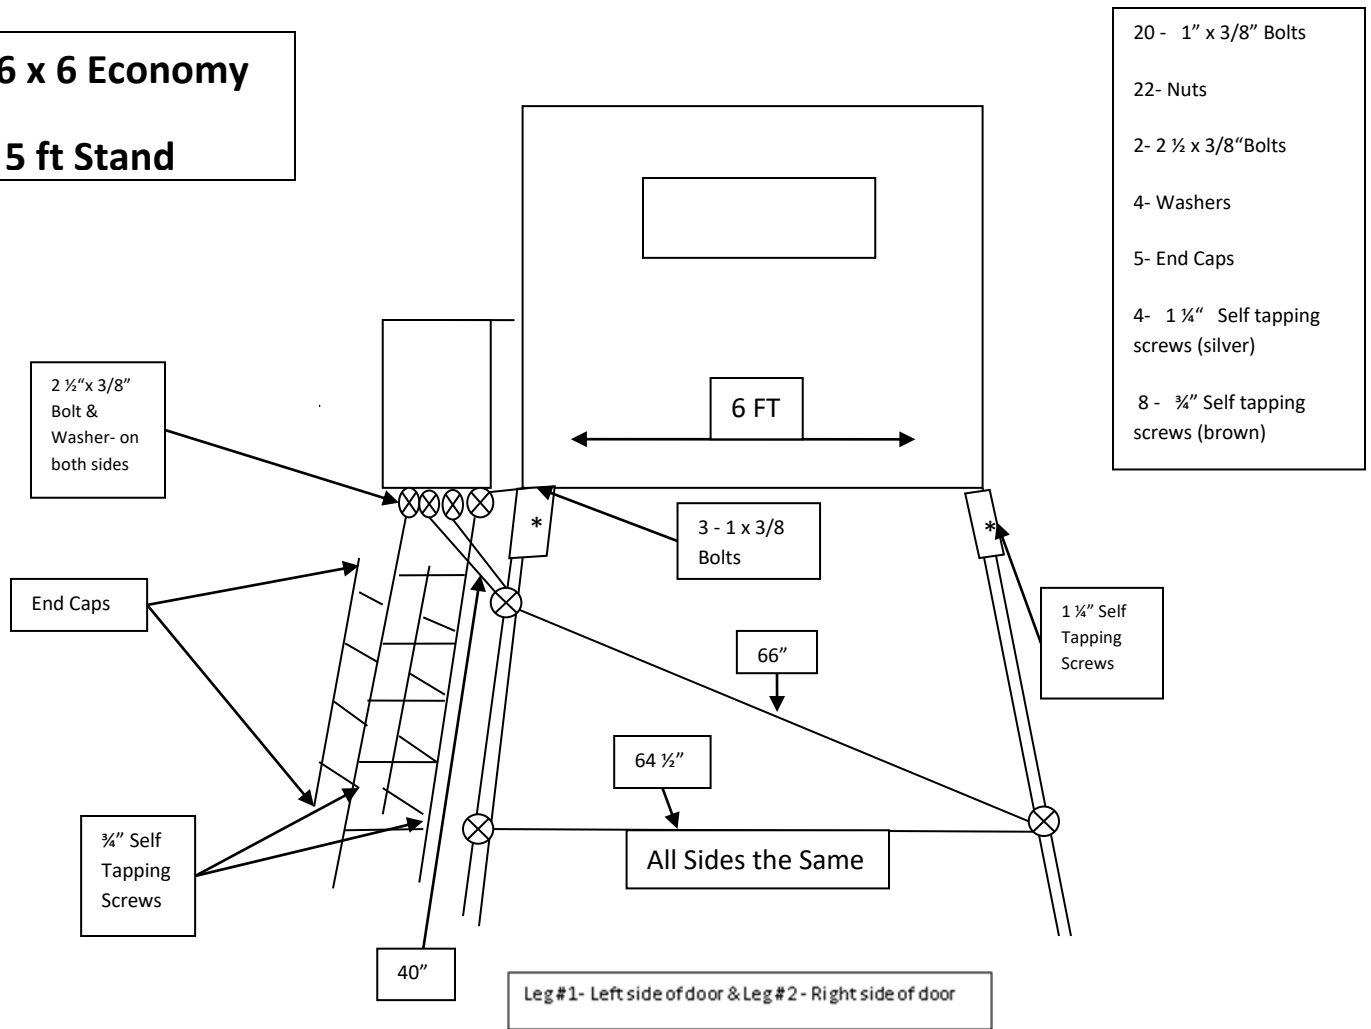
6 x 6 Economy

5 ft Stand

20 - 1" x 3/8" Bolts

22- Nuts

2- 2 ½ x 3/8"Bolts

4- Washers

5- End Caps

4- 1 ¼" Self tapping screws (silver)

8 - ¾" Self tapping screws (brown)

2 ½"x 3/8" Bolt & Washer- on both sides

6 FT

End Caps

*

3 - 1 x 3/8 Bolts

*

1 ¼" Self Tapping Screws

66"

64 ½"

¾" Self Tapping Screws

All Sides the Same

40"

Leg#1- Left side of door & Leg#2 - Right side of door